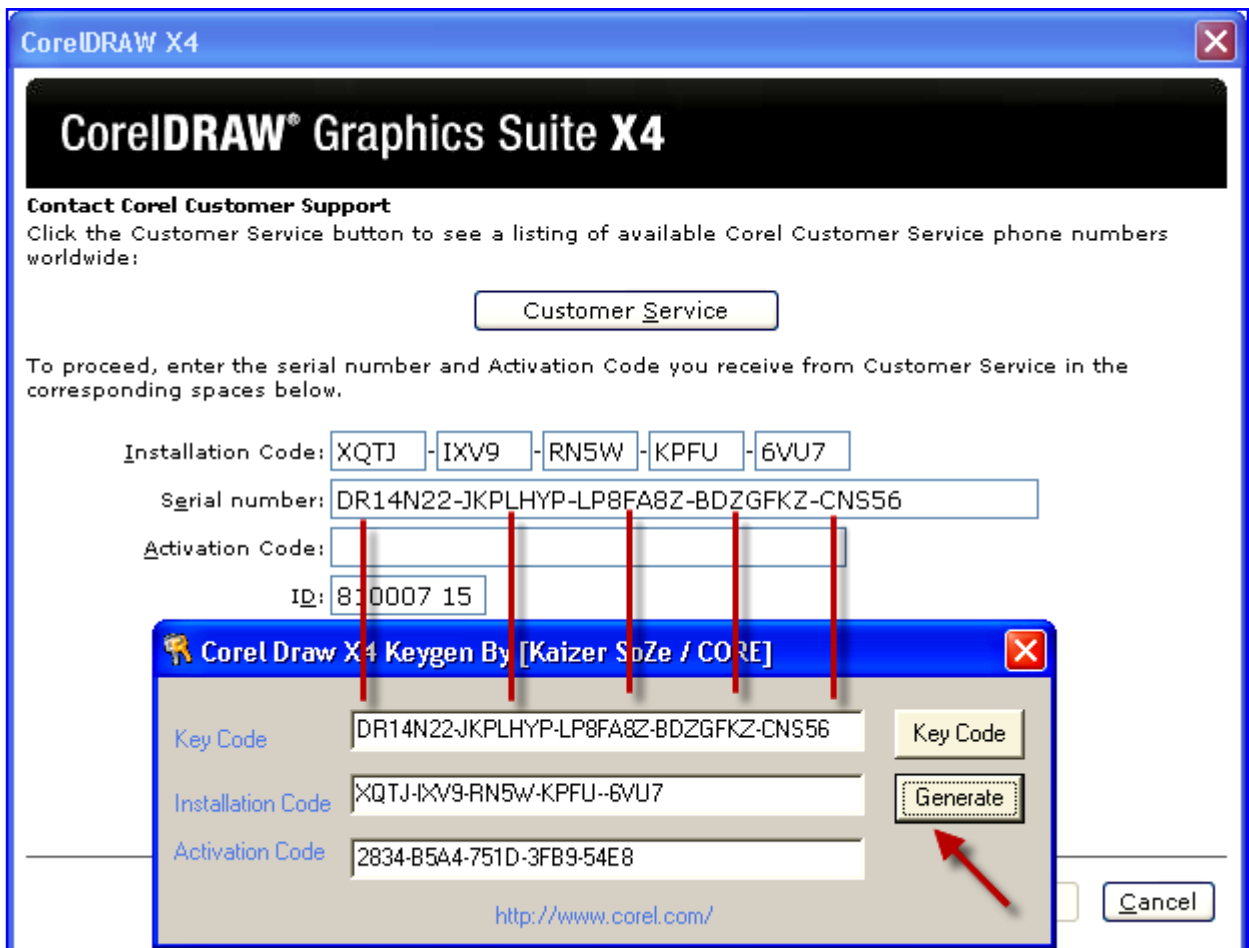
CorelDRAW X4

CorelDRAW® Graphics Suite X4

Contact Corel Customer Support
Click the Customer Service button to see a listing of available Corel Customer Service phone numbers worldwide:

Customer Service

To proceed, enter the serial number and Activation Code you receive from Customer Service in the corresponding spaces below.

Installation Code: XQTJ - IXV9 - RN5W - KPFU - 6VU7
Serial number: DR14N22-JKPLHYP-LP8FA8Z-BDZGFKZ-CNS56
Activation Code:
ID: 8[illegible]0007 15

Corel Draw X4 Keygen By [Kaizer SoZe / CORE]

Key Code DR14N22-JKPLHYP-LP8FA8Z-BDZGFKZ-CNS56 Key Code
Installation Code XQTJ-IXV9-RN5W-KPFU--6VU7 Generate
Activation Code 2834-B5A4-751D-3FB9-54E8

http://www.corel.com/

Cancel